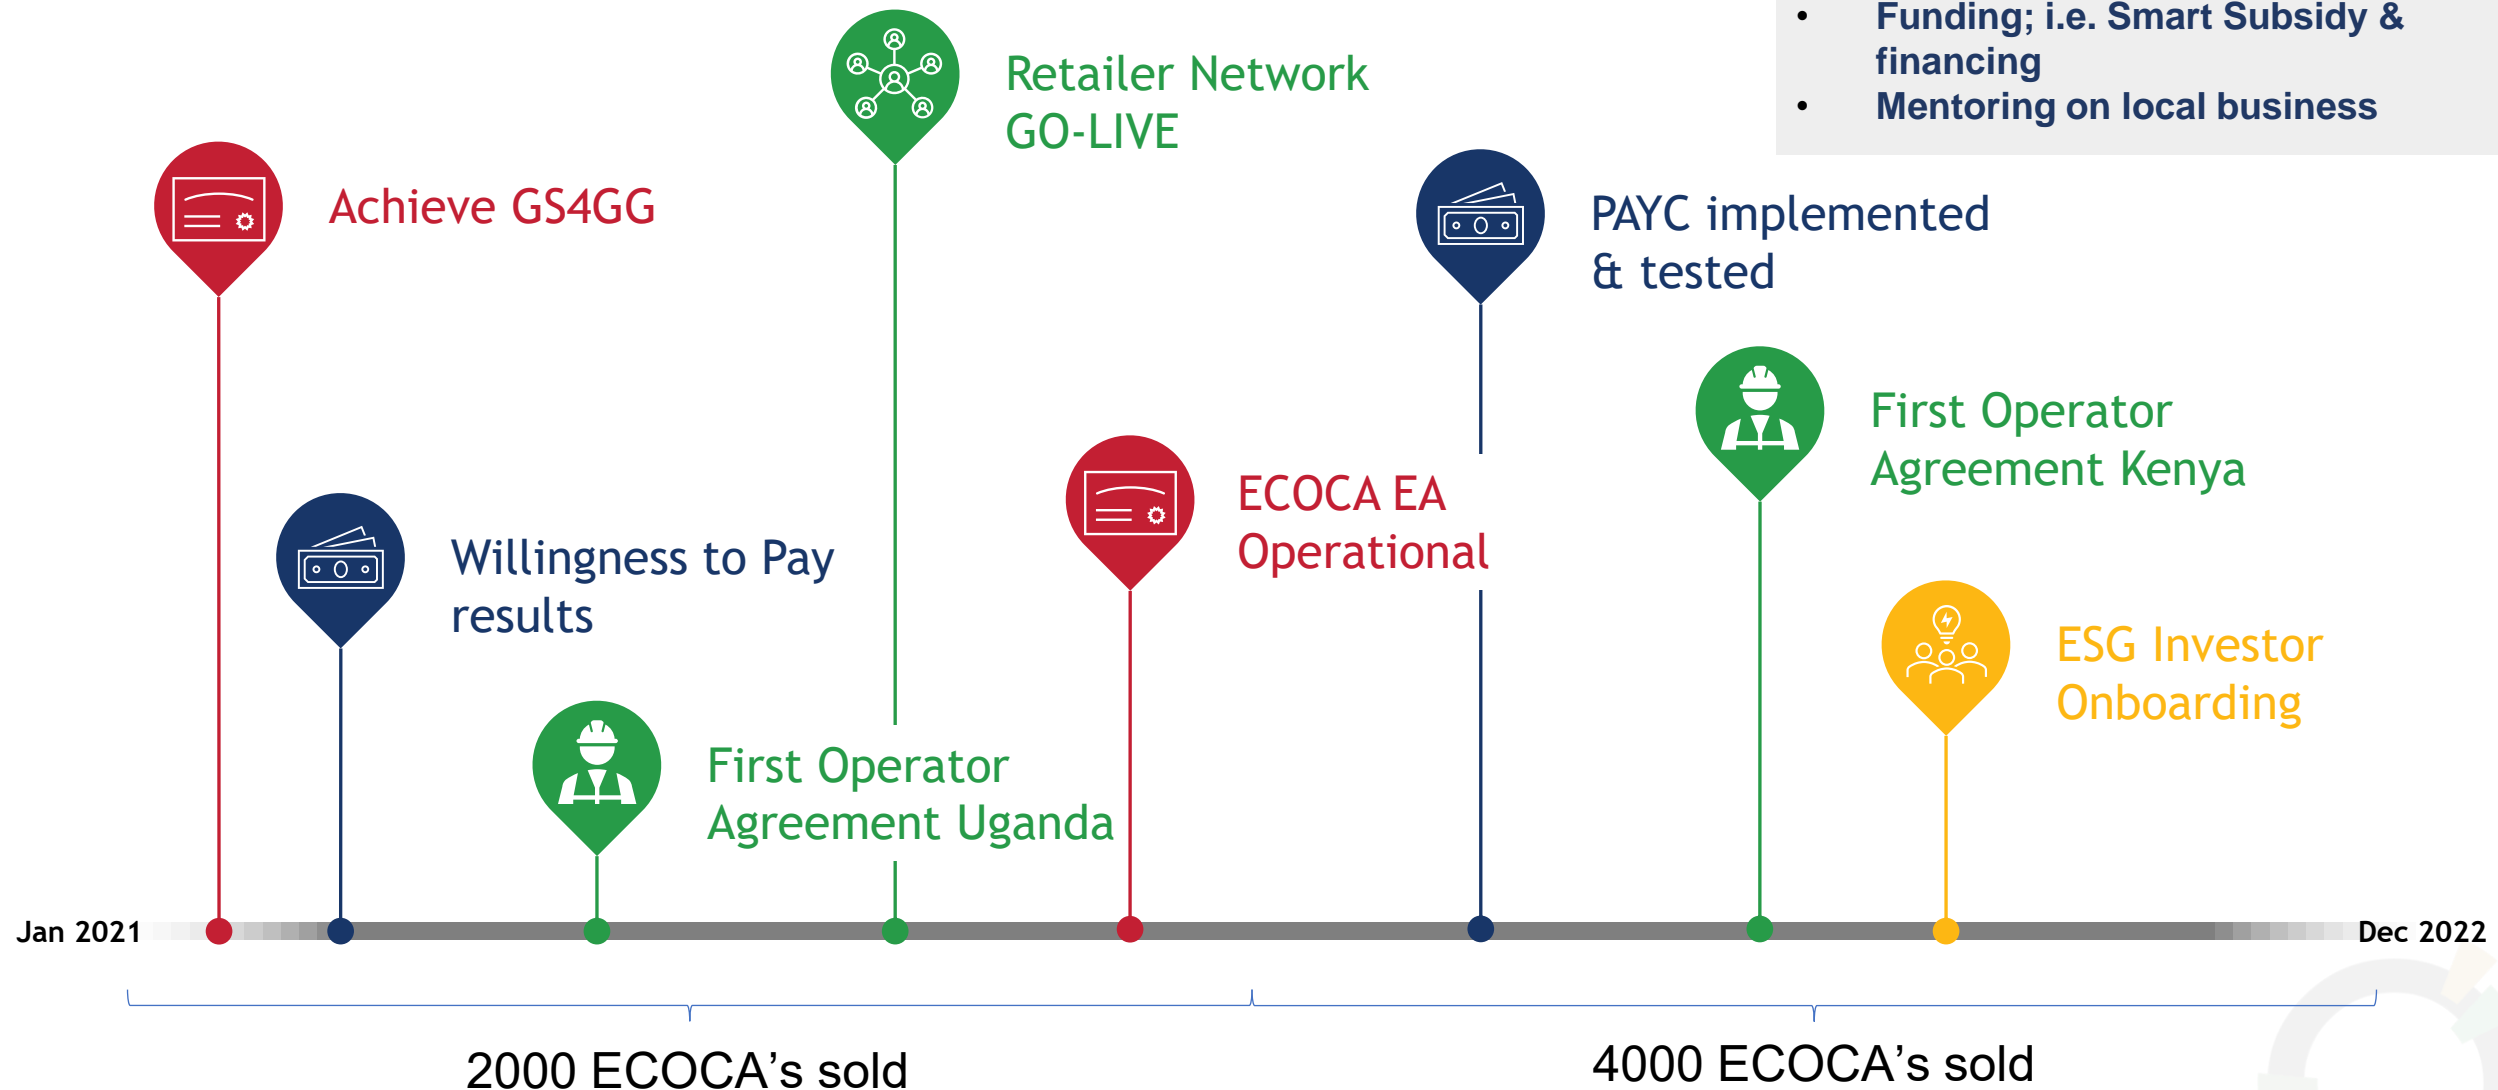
- Funding; i.e. Smart Subsidy & financing
- Mentoring on local business

Retailer Network GO-LIVE

Achieve GS4GG

PAYC implemented & tested

First Operator Agreement Kenya

ECOCA EA Operational

Willingness to Pay results

ESG Investor Onboarding

First Operator Agreement Uganda

Jan 2021

Dec 2022

2000 ECOCA's sold

4000 ECOCA's sold